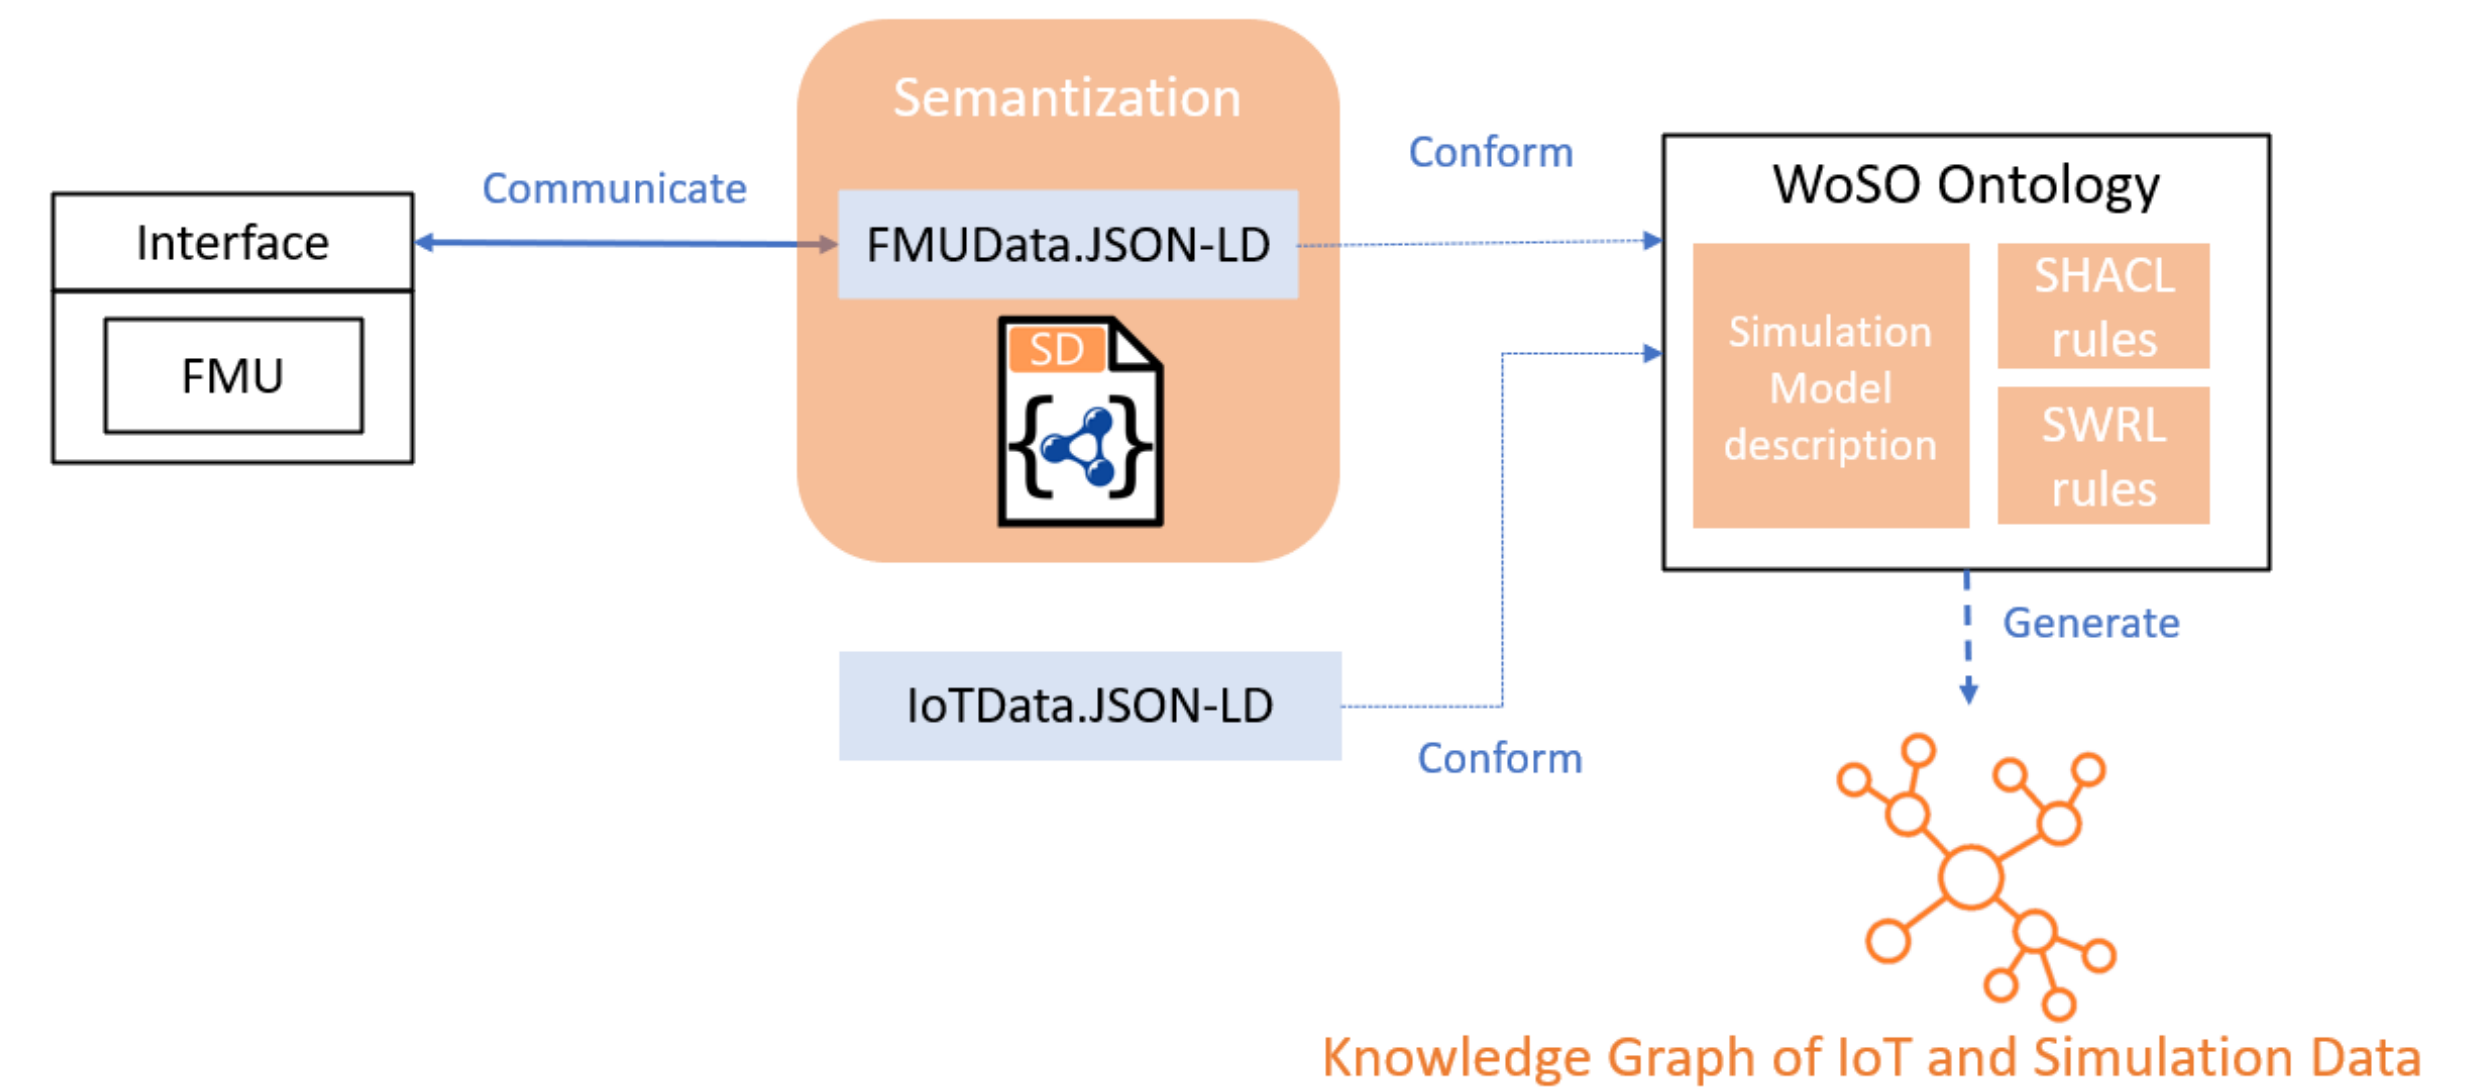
Semantization

Interface

FMU

Communicate

FMUData.JSON-LD

SD

Conform

WoSO Ontology

Simulation Model description

SHACL rules

SWRL rules

Generate

IoTData.JSON-LD

Conform

Knowledge Graph of IoT and Simulation Data